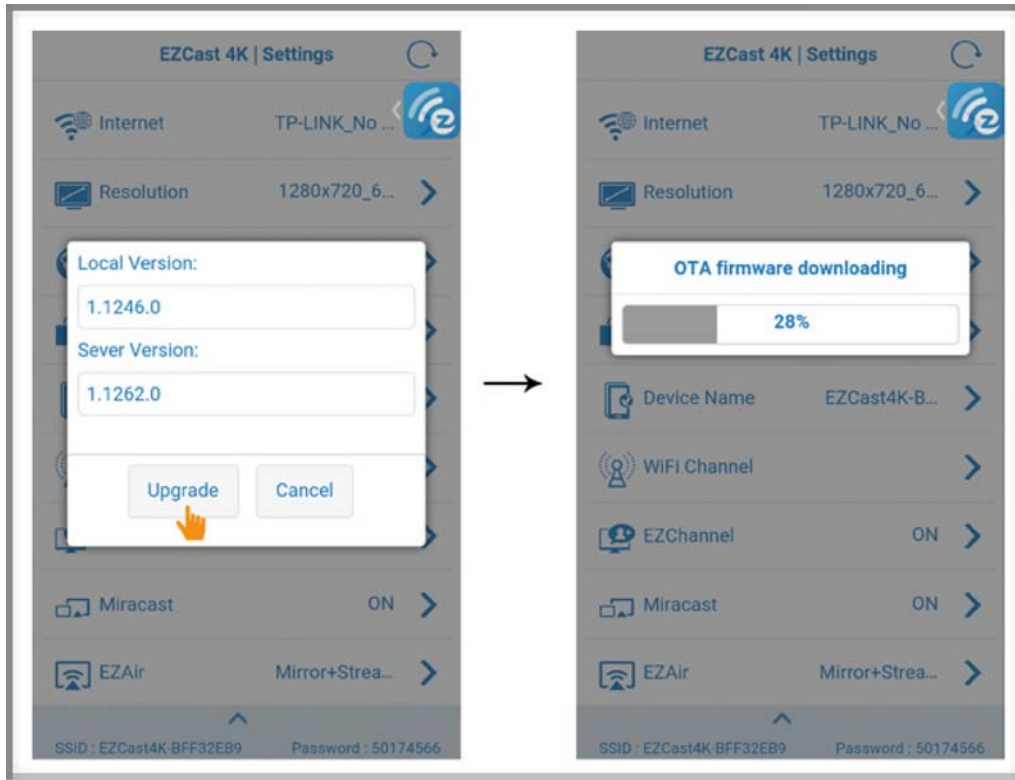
EZCast 4K | Settings

Internet TP-LINK_No ...

Resolution 1280x720_6...

Local Version:

1.1246.0

Sever Version:

1.1262.0

Upgrade Cancel

Miracast ON

EZAir Mirror+Strea...

SSID : EZCast4K-BFF32EB9 Password : 50174566

EZCast 4K | Settings

Internet TP-LINK_No ...

Resolution 1280x720_6...

OTA firmware downloading

28%

Device Name EZCast4K-B...

WiFi Channel

EZChannel ON

Miracast ON

EZAir Mirror+Strea...

SSID : EZCast4K-BFF32EB9 Password : 50174566